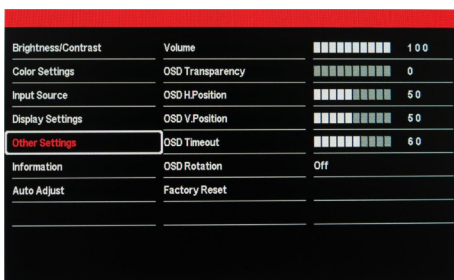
| | | |
|---|---|---|
| Brightness/Contrast | Volume | 100 |
| Color Settings | OSD Transparency | 0 |
| Input Source | OSD H.Position | 50 |
| Display Settings | OSD V.Position | 50 |
| Other Settings | OSD Timeout | 60 |
| Information | OSD Rotation | Off |
| Auto Adjust | Factory Reset | |